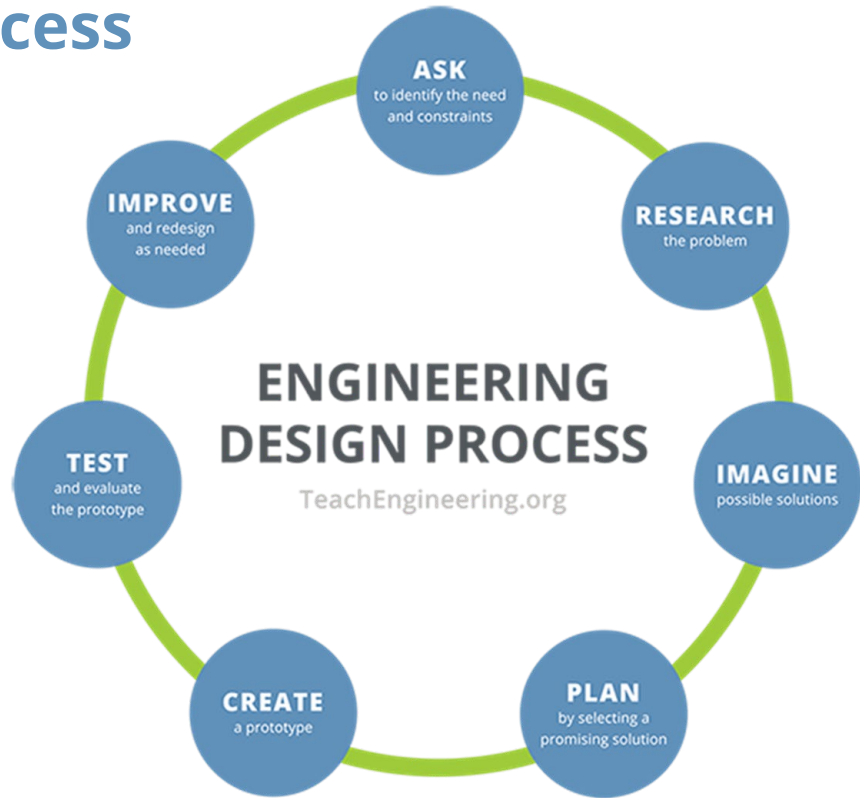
cess

ASK
to identify the need and constraints

RESEARCH
the problem

IMAGINE
possible solutions

PLAN
by selecting a promising solution

CREATE
a prototype

TEST
and evaluate the prototype

IMPROVE
and redesign as needed

ENGINEERING DESIGN PROCESS
TeachEngineering.org